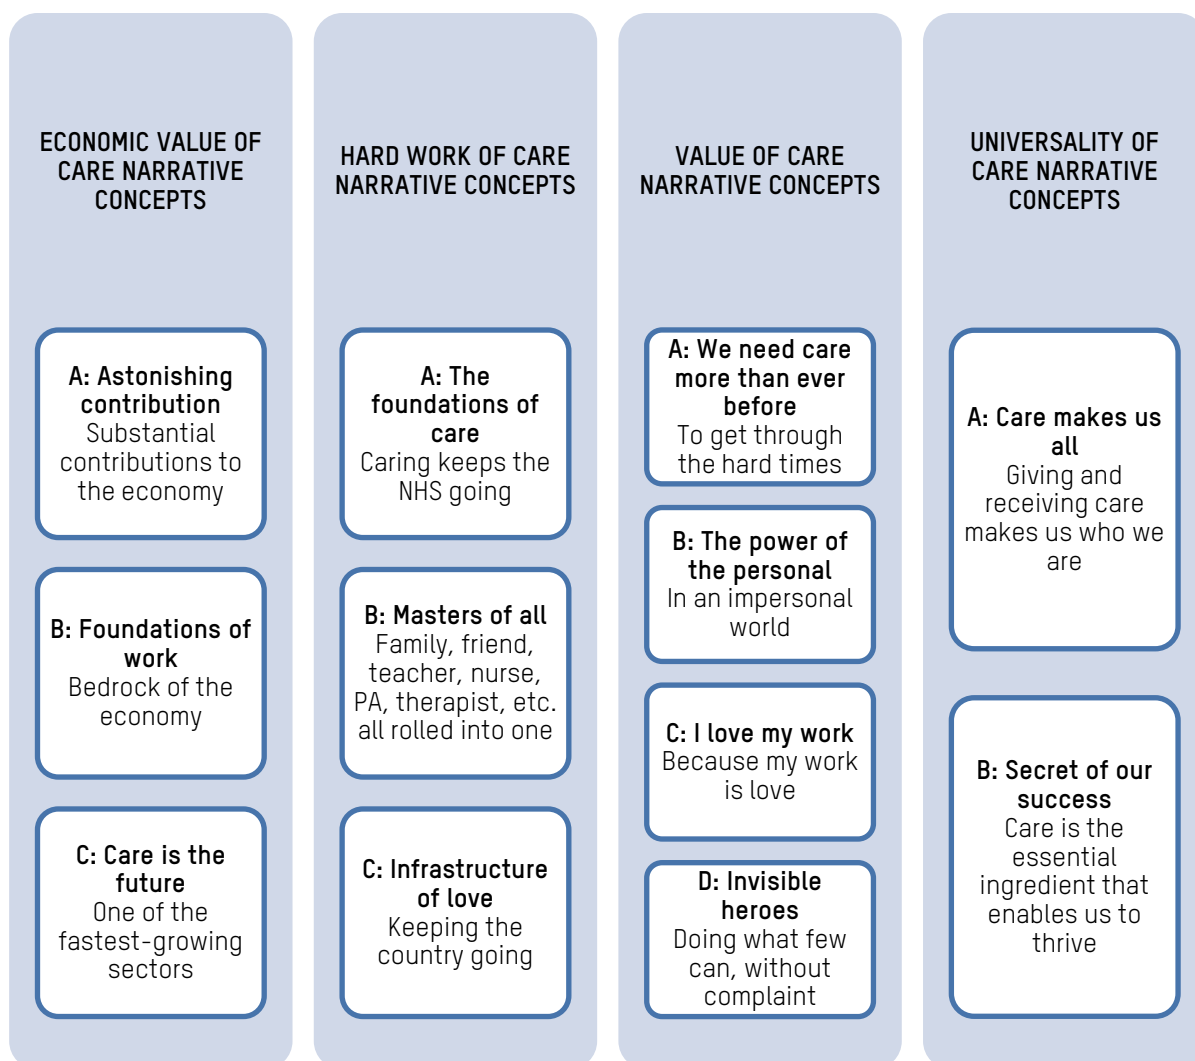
ECONOMIC VALUE OF CARE NARRATIVE CONCEPTS

A: Astonishing contribution
Substantial contributions to the economy

B: Foundations of work
Bedrock of the economy

C: Care is the future
One of the fastest-growing sectors

HARD WORK OF CARE NARRATIVE CONCEPTS

A: The foundations of care
Caring keeps the NHS going

B: Masters of all
Family, friend, teacher, nurse, PA, therapist, etc. all rolled into one

C: Infrastructure of love
Keeping the country going

VALUE OF CARE NARRATIVE CONCEPTS

A: We need care more than ever before
To get through the hard times

B: The power of the personal
In an impersonal world

C: I love my work
Because my work is love

D: Invisible heroes
Doing what few can, without complaint

UNIVERSALITY OF CARE NARRATIVE CONCEPTS

A: Care makes us all
Giving and receiving care makes us who we are

B: Secret of our success
Care is the essential ingredient that enables us to thrive